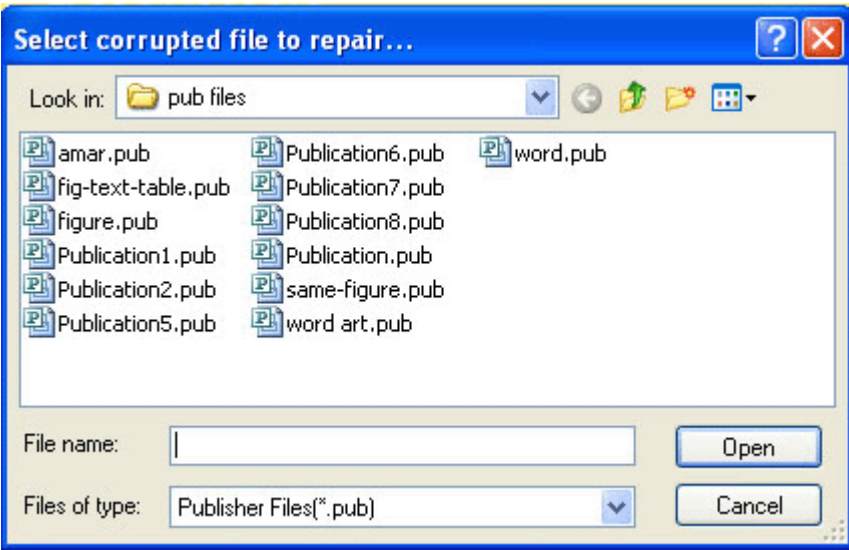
Select corrupted file to repair...

Look in: pub files

amar.pub
fig-text-table.pub
figure.pub
Publication1.pub
Publication2.pub
Publication5.pub
Publication6.pub
Publication7.pub
Publication8.pub
Publication.pub
same-figure.pub
word art.pub
word.pub

File name:
Files of type: Publisher Files(*.pub)

Open
Cancel